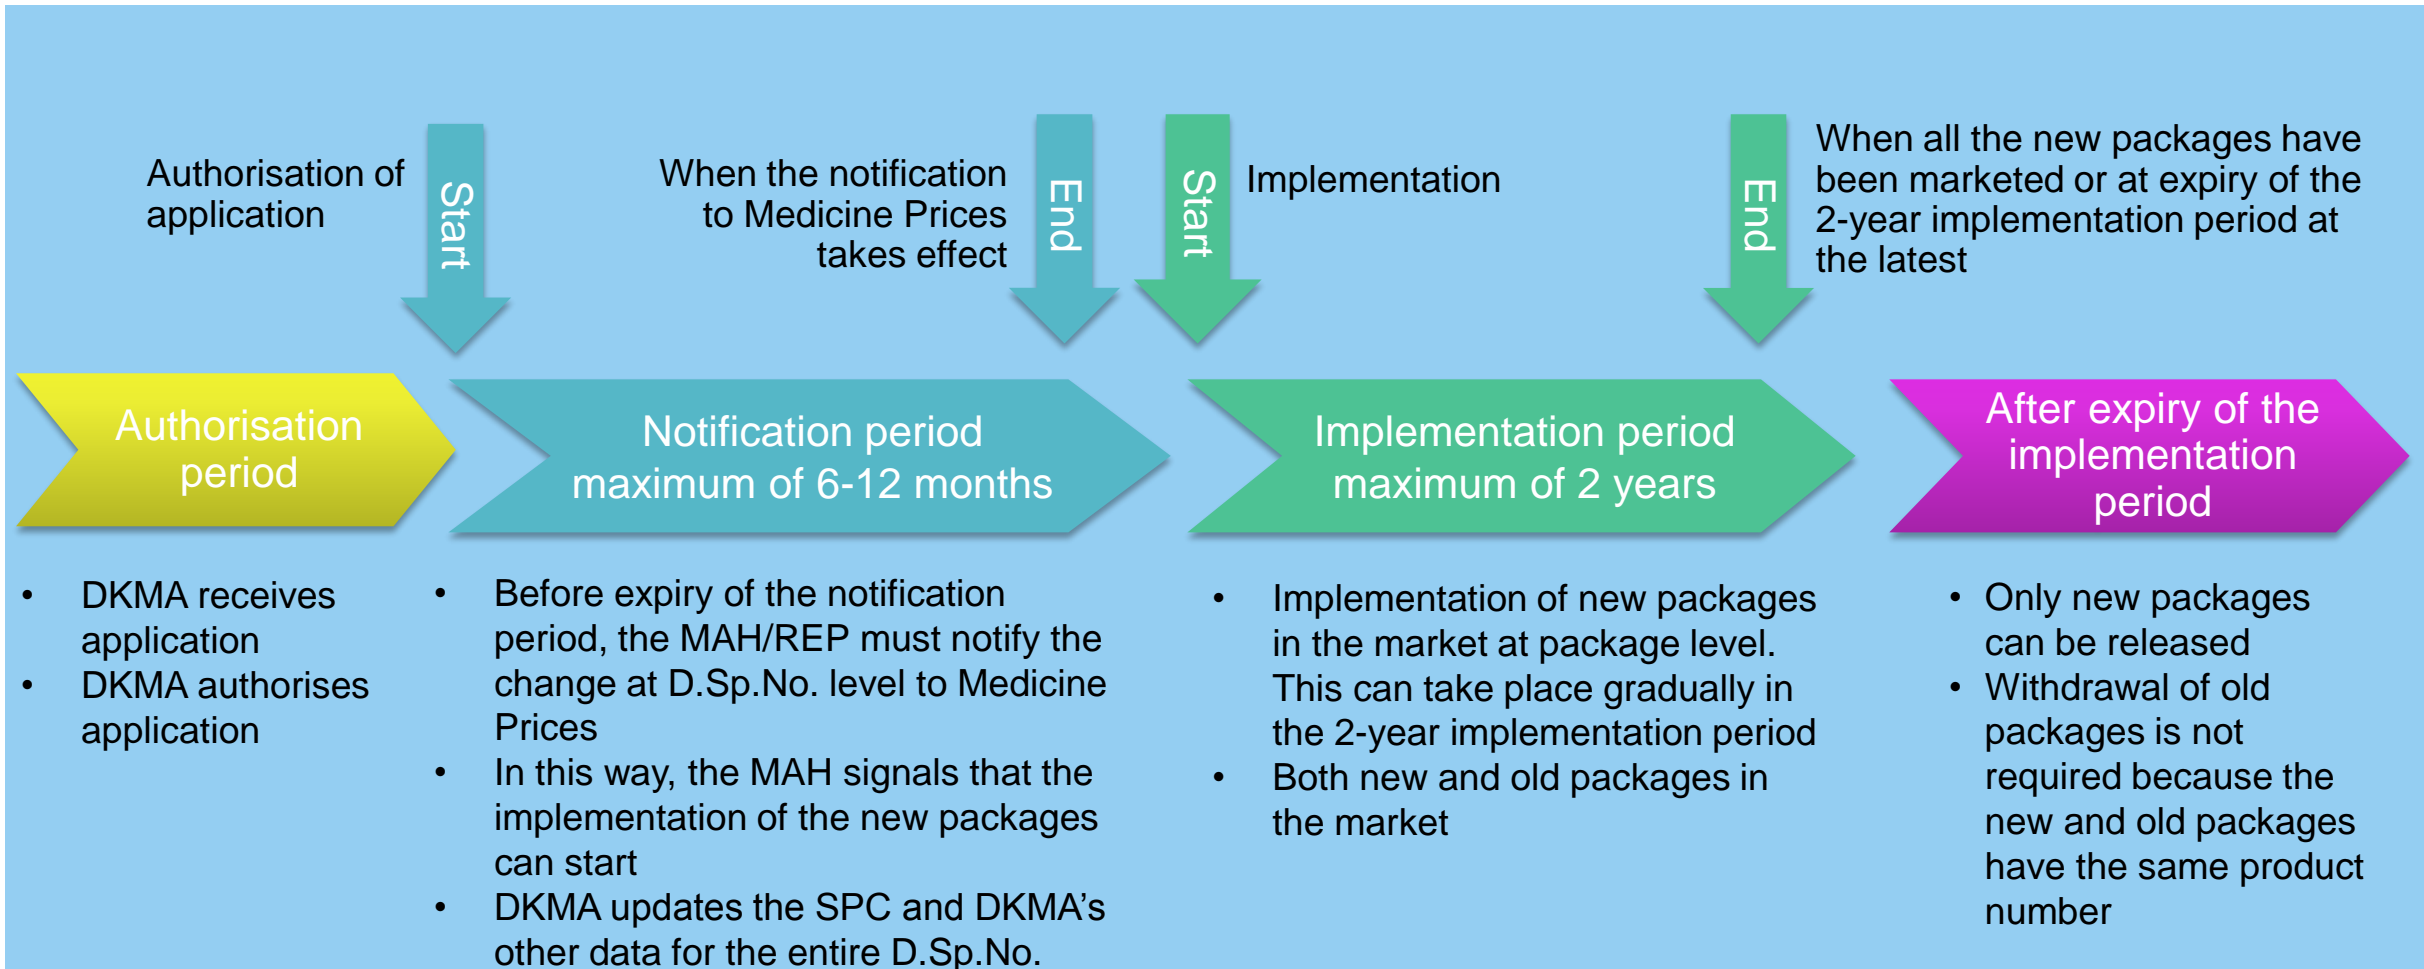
Authorisation of application

Start

When the notification to Medicine Prices takes effect

End

Start

Implementation

End

When all the new packages have been marketed or at expiry of the 2-year implementation period at the latest

Authorisation period

Notification period maximum of 6-12 months

Implementation period maximum of 2 years

After expiry of the implementation period

- DKMA receives application
- DKMA authorises application

- Before expiry of the notification period, the MAH/REP must notify the change at D.Sp.No. level to Medicine Prices
- In this way, the MAH signals that the implementation of the new packages can start
- DKMA updates the SPC and DKMA's other data for the entire D.Sp.No.

- Implementation of new packages in the market at package level. This can take place gradually in the 2-year implementation period
- Both new and old packages in the market

- Only new packages can be released
- Withdrawal of old packages is not required because the new and old packages have the same product number